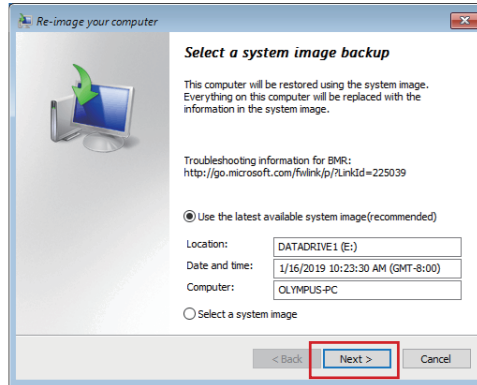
Re-image your computer

Select a system image backup

This computer will be restored using the system image. Everything on this computer will be replaced with the information in the system image.

Troubleshooting information for BMR:
http://go.microsoft.com/fwlink/p/?LinkId=225039

Use the latest available system image(recommended)

| | |
|---|---|
| Location: | DATADRIVE1 (E:) |
| Date and time: | 1/16/2019 10:23:30 AM (GMT-8:00) |
| Computer: | OLYMPUS-PC |

Select a system image

< Back Next > Cancel